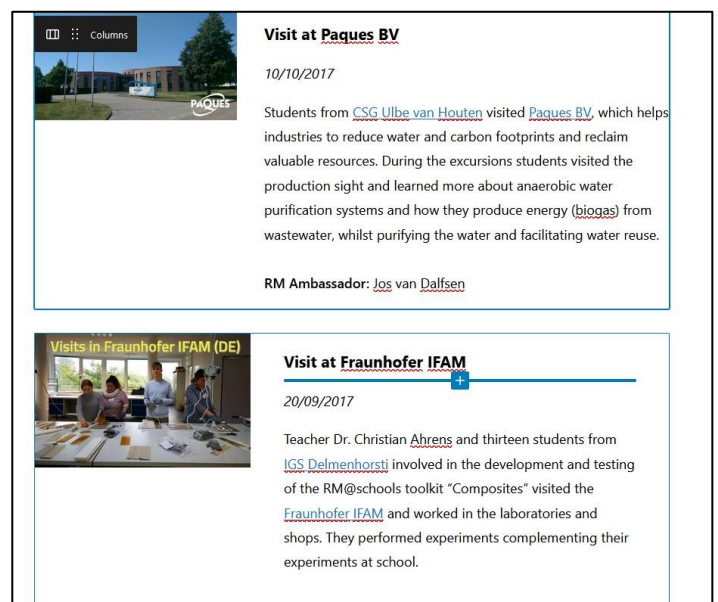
Columns

PAQUES

Visit at Paques BV

10/10/2017

Students from CSG Ulbe van Houten visited Paques BV, which helps industries to reduce water and carbon footprints and reclaim valuable resources. During the excursions students visited the production sight and learned more about anaerobic water purification systems and how they produce energy (biogas) from wastewater, whilst purifying the water and facilitating water reuse.

RM Ambassador: Jos van Dalfsen

Visits in Fraunhofer IFAM (DE)

Visit at Fraunhofer IFAM

20/09/2017

Teacher Dr. Christian Ahrens and thirteen students from IGS Delmenhorsti involved in the development and testing of the RM@schools toolkit "Composites" visited the Fraunhofer IFAM and worked in the laboratories and shops. They performed experiments complementing their experiments at school.